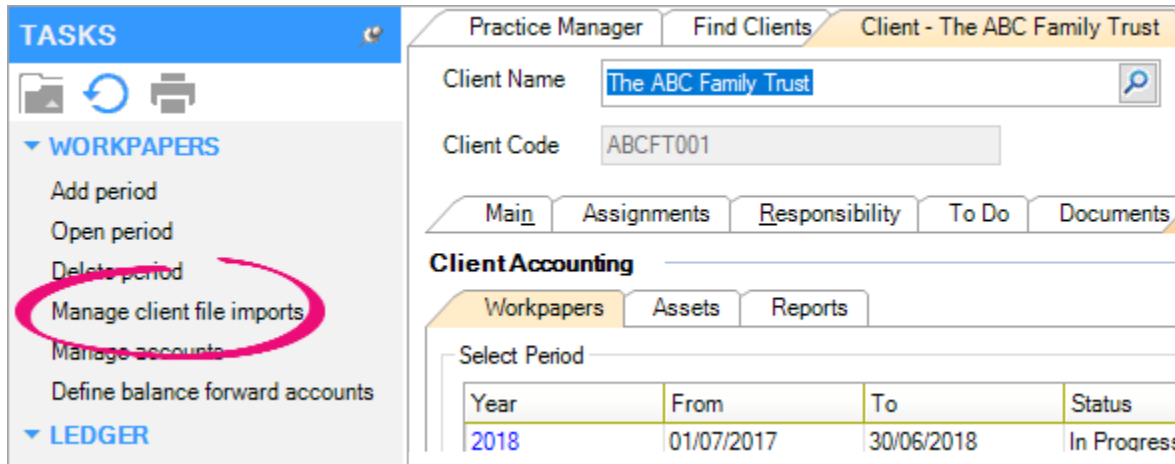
TASKS

WORKPAPERS

Add period

Open period

Delete period

Manage client file imports

Manage accounts

Define balance forward accounts

LEDGER

Practice Manager | Find Clients | Client - The ABC Family Trust

Client Name The ABC Family Trust

Client Code ABCFT001

Main | Assignments | Responsibility | To Do | Documents

Client Accounting

Workpapers | Assets | Reports

Select Period

| Year | From | To | Status |
|---|---|---|---|
| 2018 | 01/07/2017 | 30/06/2018 | In Progress |